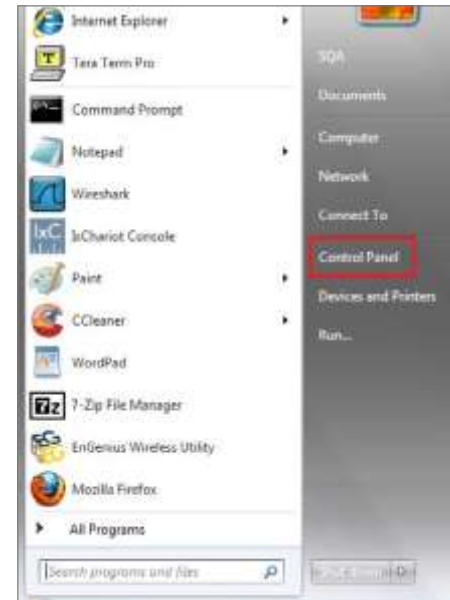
Internet Explorer
Tera Term Pro
Command Prompt
Notepad
Wireshark
IxChariot Console
Paint
CCleaner
WordPad
7-Zip File Manager
EnGenius Wireless Utility
Mozilla Firefox
All Programs
Search programs and files

SQA
Documents
Computer
Network
Connect To
Control Panel
Devices and Printers
Run...
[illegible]